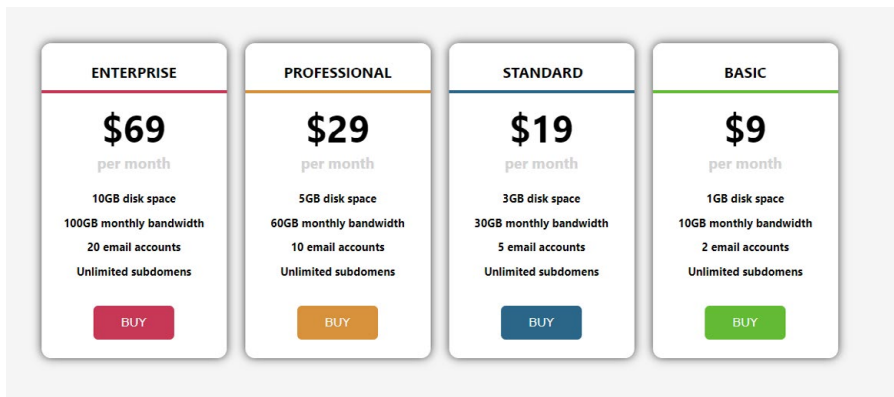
ENTERPRISE

$69

per month

10GB disk space

100GB monthly bandwidth

20 email accounts

Unlimited subdomens

BUY

PROFESSIONAL

$29

per month

5GB disk space

60GB monthly bandwidth

10 email accounts

Unlimited subdomens

BUY

STANDARD

$19

per month

3GB disk space

30GB monthly bandwidth

5 email accounts

Unlimited subdomens

BUY

BASIC

$9

per month

1GB disk space

10GB monthly bandwidth

2 email accounts

Unlimited subdomens

BUY